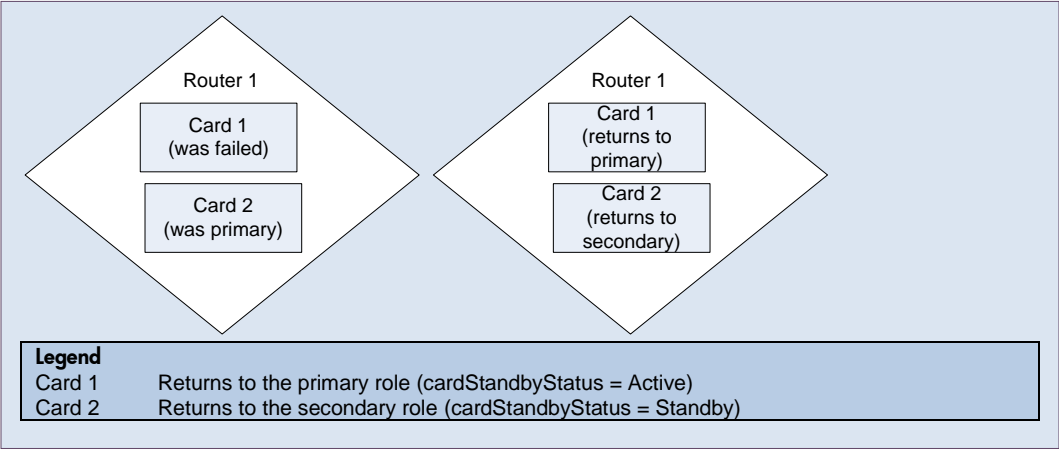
Router 1

Card 1 (was failed)

Card 2 (was primary)

Router 1

Card 1 (returns to primary)

Card 2 (returns to secondary)

Legend

| | |
|---|---|
| Card 1 | Returns to the primary role (cardStandbyStatus = Active) |
| Card 2 | Returns to the secondary role (cardStandbyStatus = Standby) |